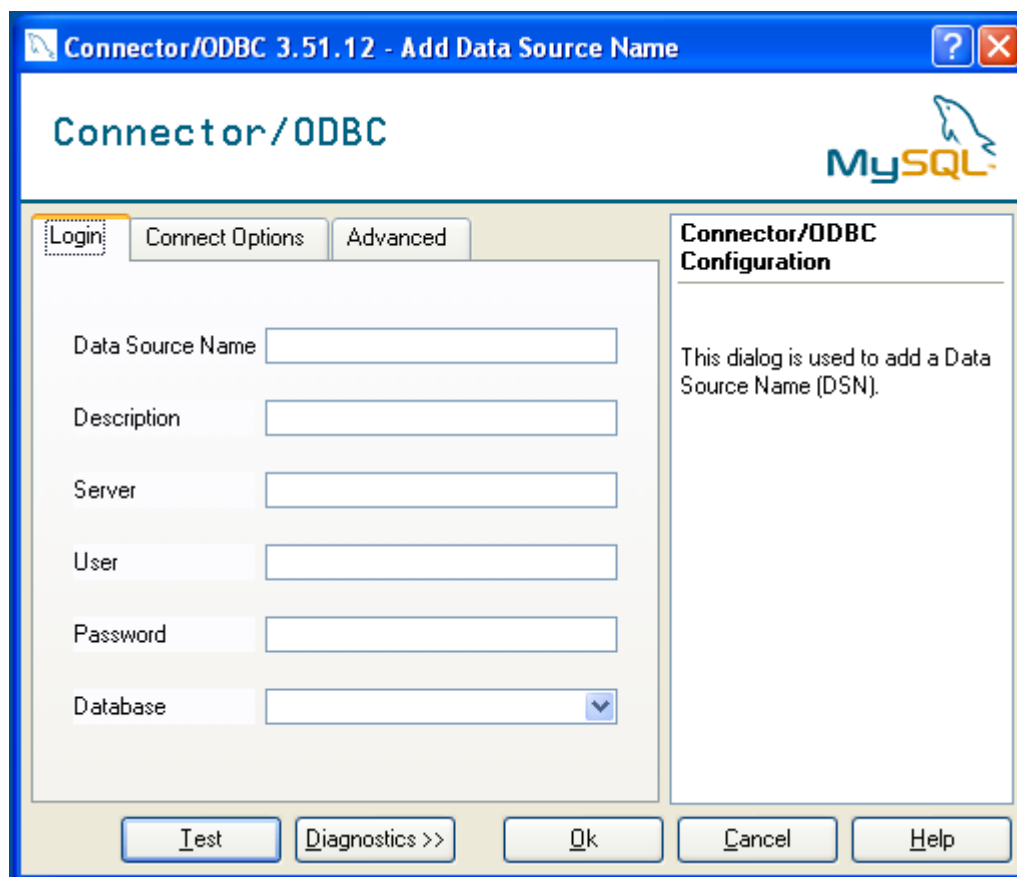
Connector/ODBC 3.51.12 - Add Data Source Name

Connector/ODBC

MySQL

Login
Connect Options
Advanced

Data Source Name

Description

Server

User

Password

Database

Connector/ODBC Configuration

This dialog is used to add a Data Source Name (DSN).

Test
Diagnostics >>
Ok
Cancel
Help